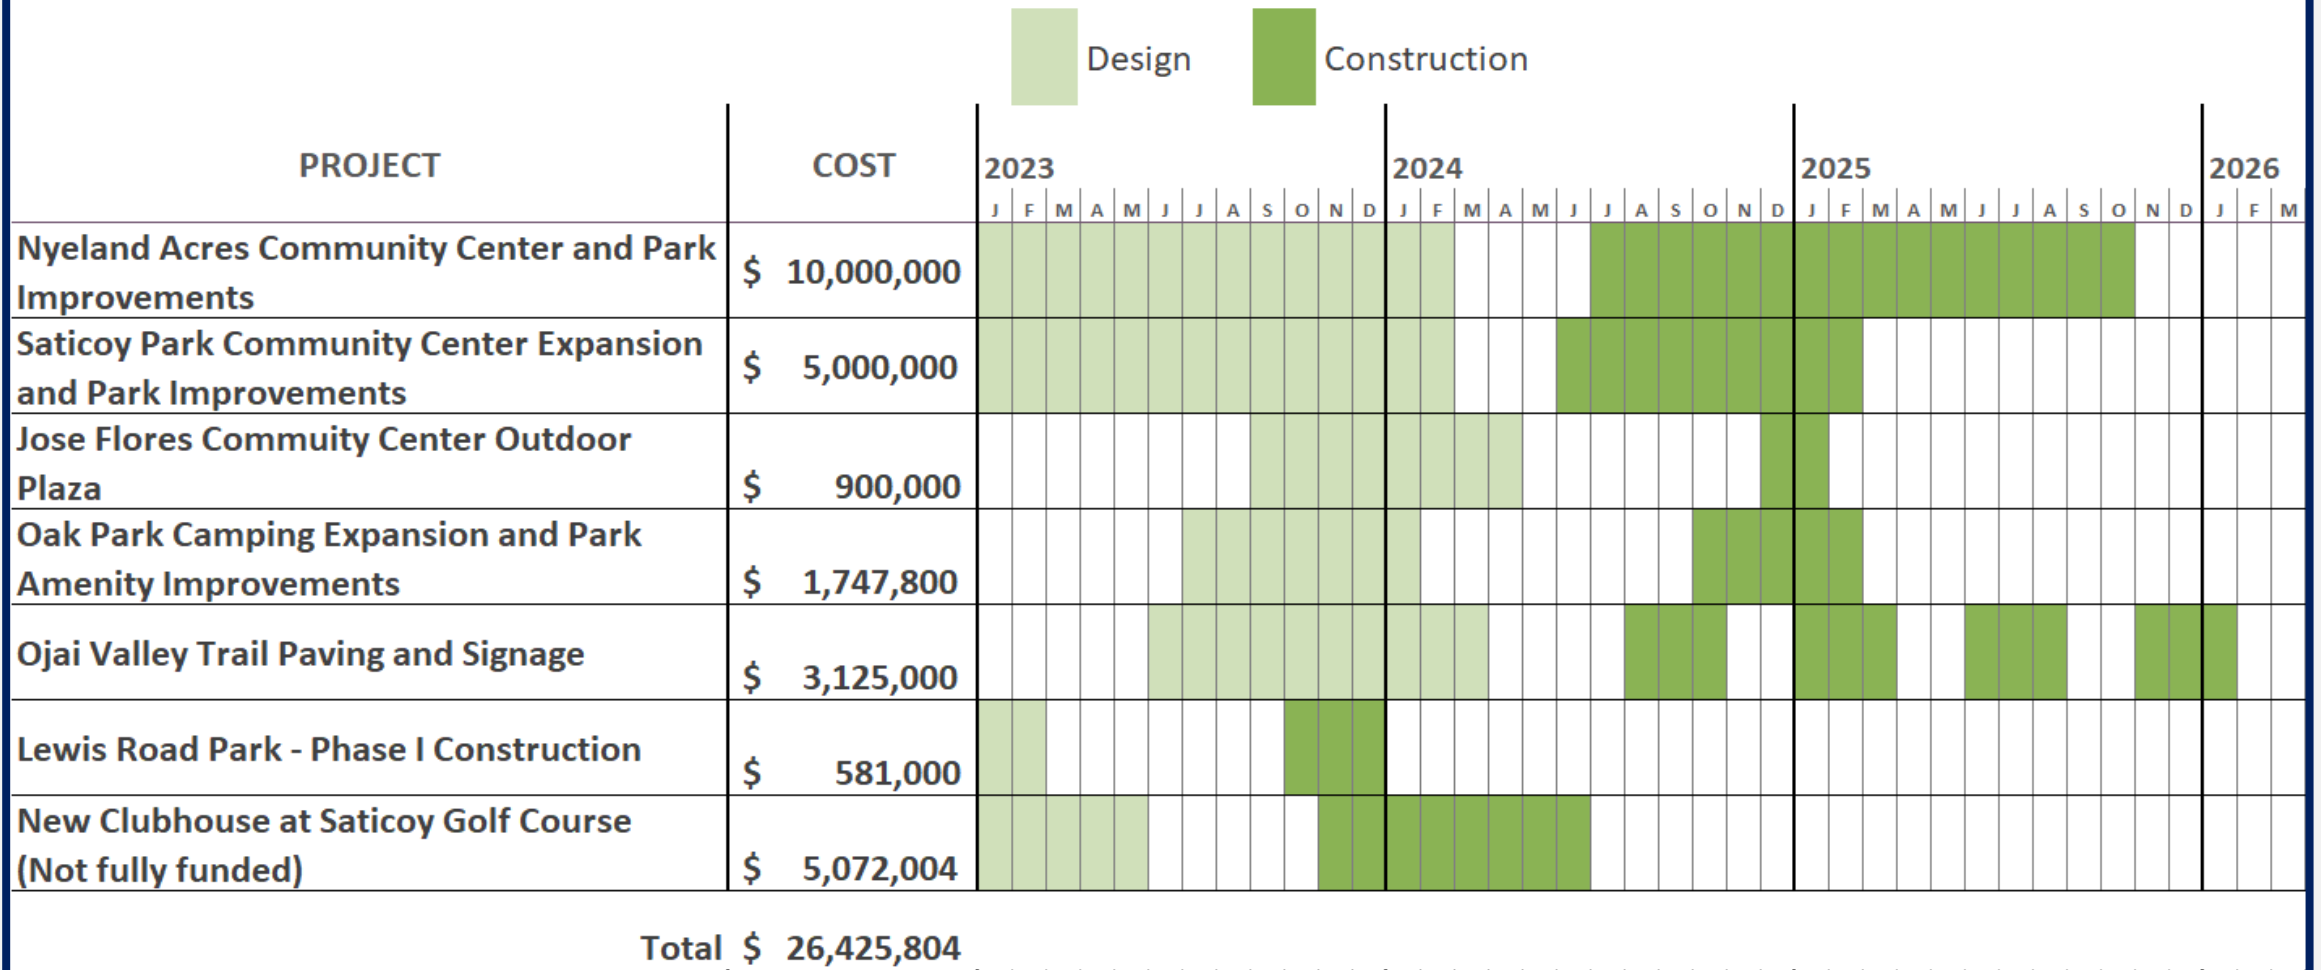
Design Construction

| PROJECT | COST | 2023 J F M A M J J A S O N D | 2024 J F M A M J J A S O N D | 2025 J F M A M J J A S O N D | 2026 J F M |
|---|---|---|---|---|---|
| Nyeland Acres Community Center and Park Improvements | $ 10,000,000 | | | | |
| Saticoy Park Community Center Expansion and Park Improvements | $ 5,000,000 | | | | |
| Jose Flores Commuity Center Outdoor Plaza | $ 900,000 | | | | |
| Oak Park Camping Expansion and Park Amenity Improvements | $ 1,747,800 | | | | |
| Ojai Valley Trail Paving and Signage | $ 3,125,000 | | | | |
| Lewis Road Park - Phase I Construction | $ 581,000 | | | | |
| New Clubhouse at Saticoy Golf Course (Not fully funded) | $ 5,072,004 | | | | |
| Total | $ 26,425,804 | | | | |